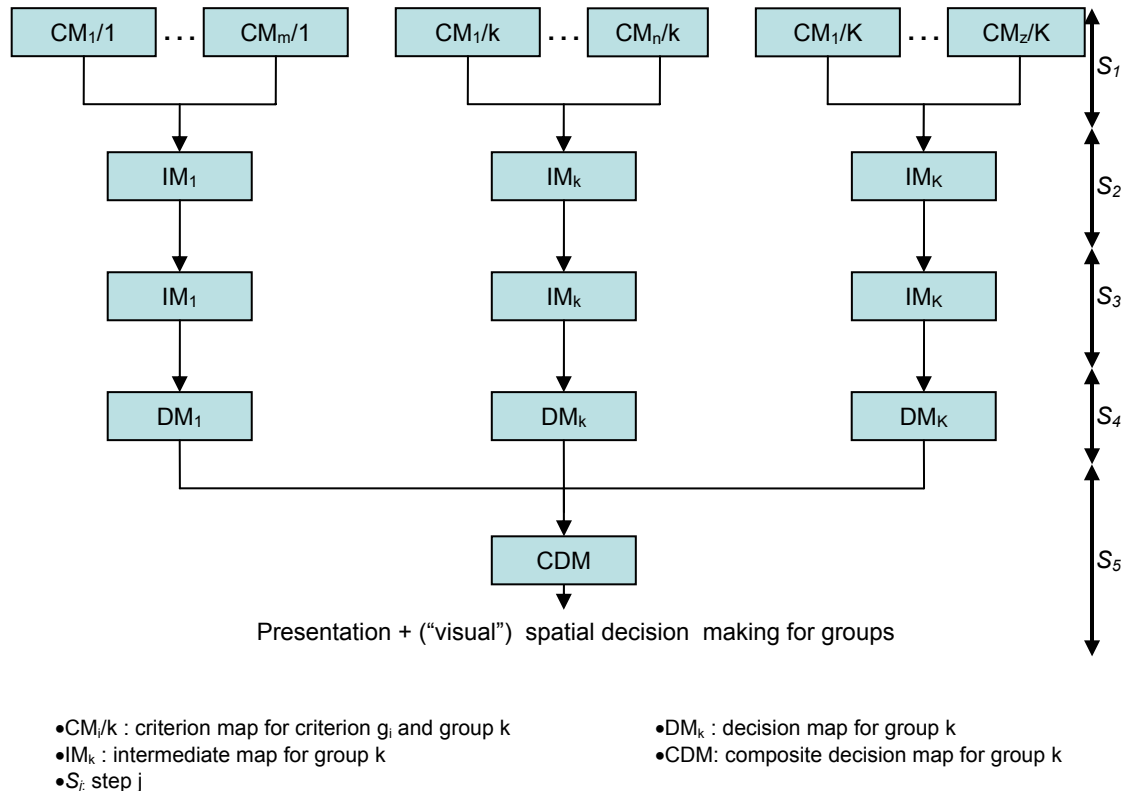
$CM_1/1$ . . . $CM_m/1$

$CM_1/k$ . . . $CM_n/k$

$CM_1/K$ . . . $CM_z/K$

$S_1$

$IM_1$

$IM_k$

$IM_K$

$S_2$

$IM_1$

$IM_k$

$IM_K$

$S_3$

$DM_1$

$DM_k$

$DM_K$

$S_4$

CDM

$S_5$

Presentation + (“visual”) spatial decision making for groups

•$CM_i/k$ : criterion map for criterion $g_i$ and group k

•$IM_k$ : intermediate map for group k

•$S_j$: step j

•$DM_k$ : decision map for group k

•CDM: composite decision map for group k